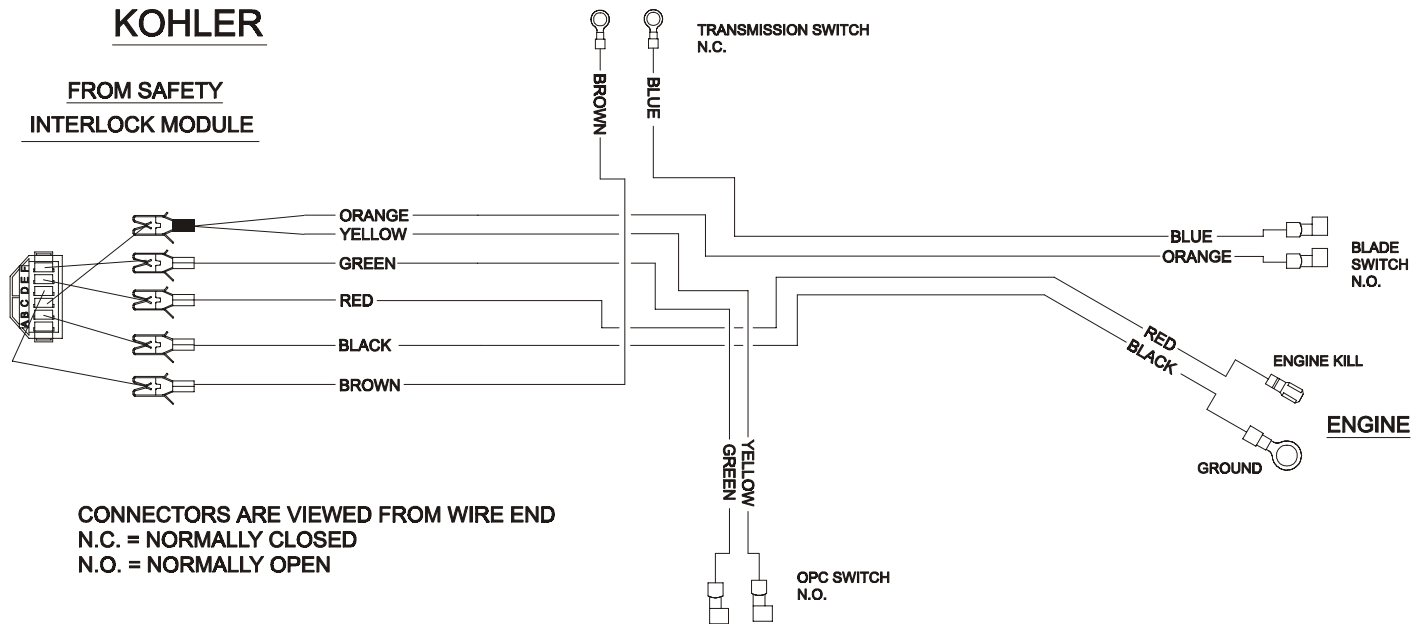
KOHLER

FROM SAFETY INTERLOCK MODULE

BROWN
BLUE
TRANSMISSION SWITCH
N.C.

A B C D E F

ORANGE
YELLOW
GREEN
RED
BLACK
BROWN

BLUE
ORANGE
BLADE SWITCH
N.O.

RED
BLACK
ENGINE KILL
ENGINE
GROUND

GREEN
YELLOW

CONNECTORS ARE VIEWED FROM WIRE END
N.C. = NORMALLY CLOSED
N.O. = NORMALLY OPEN

OPC SWITCH
N.O.